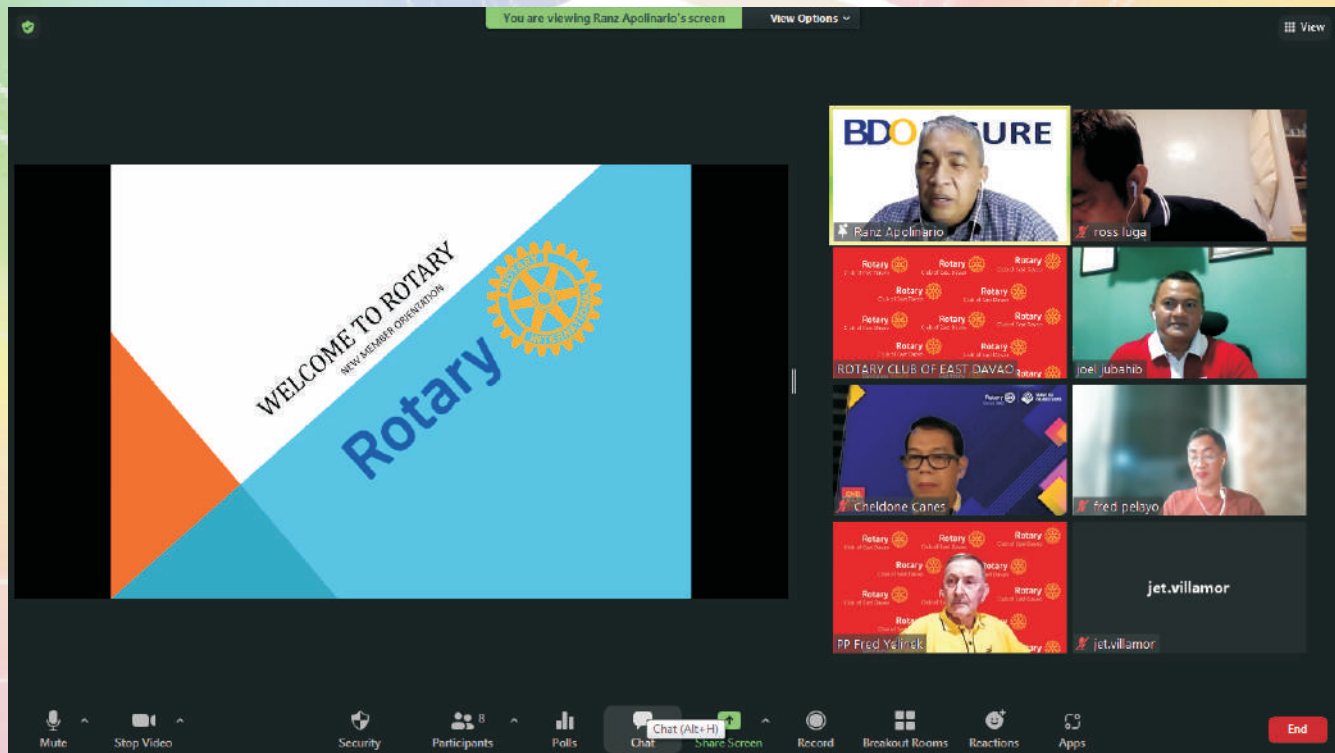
You are viewing Ranz Apolinario's screen

View Options

View

WELCOME TO ROTARY
NEW MEMBER ORIENTATION

ROTARY INTERNATIONAL

Rotary

BDO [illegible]URE

Ranz Apolinario

ross luga

ROTARY CLUB OF EAST DAVAO

joel jubahib

Cheldone Canes

fred pelayo

PP Fred Yelinek

jet.villamor

jet.villamor

Mute

Stop Video

Security

Participants 8

Polls

Chat

Chat (Alt+H)

Share Screen

Record

Breakout Rooms

Reactions

Apps

End